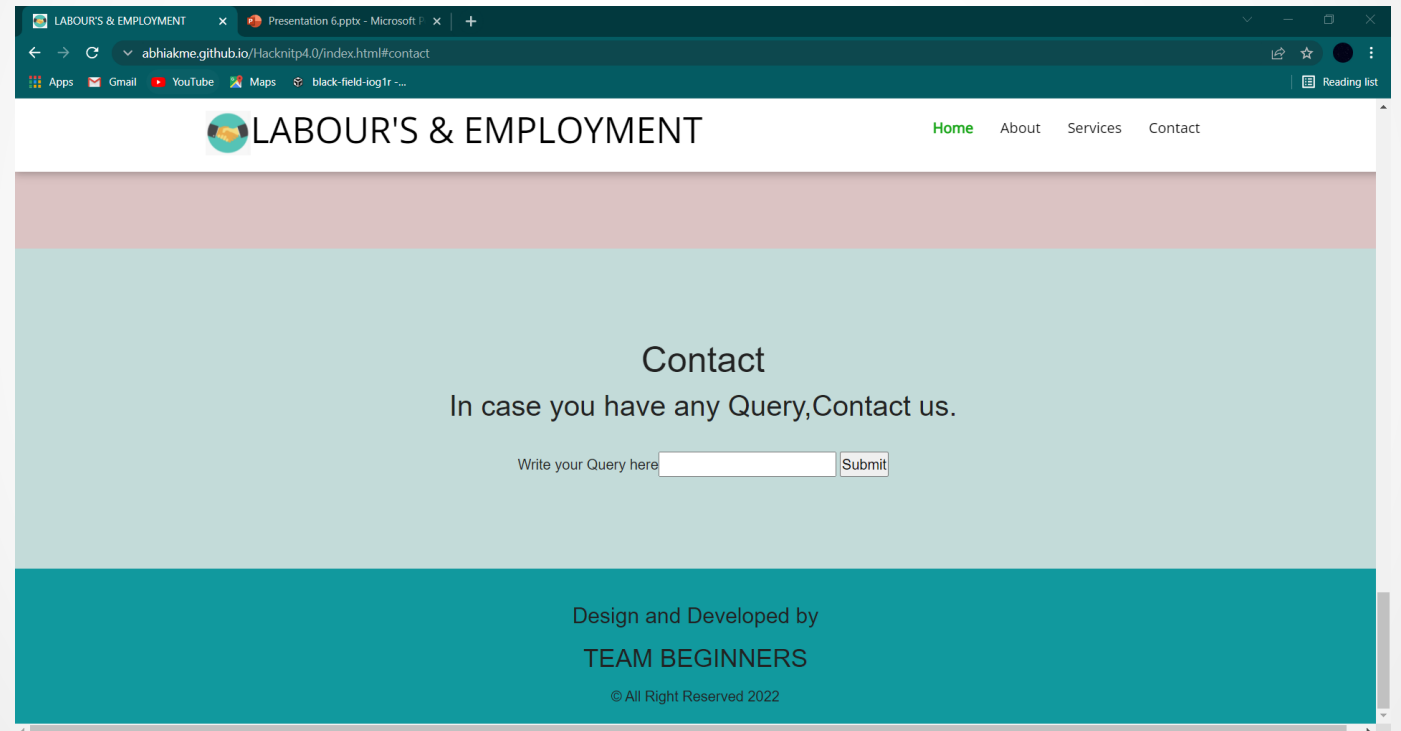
LABOUR'S & EMPLOYMENT ×
Presentation 6.pptx - Microsoft P ×
+

abhiakme.github.io/Hacknitp4.0/index.html#contact

Apps Gmail YouTube Maps black-field-iog1r -...
Reading list

LABOUR'S & EMPLOYMENT
Home About Services Contact

Contact

In case you have any Query,Contact us.

Write your Query here Submit

Design and Developed by

TEAM BEGINNERS

© All Right Reserved 2022